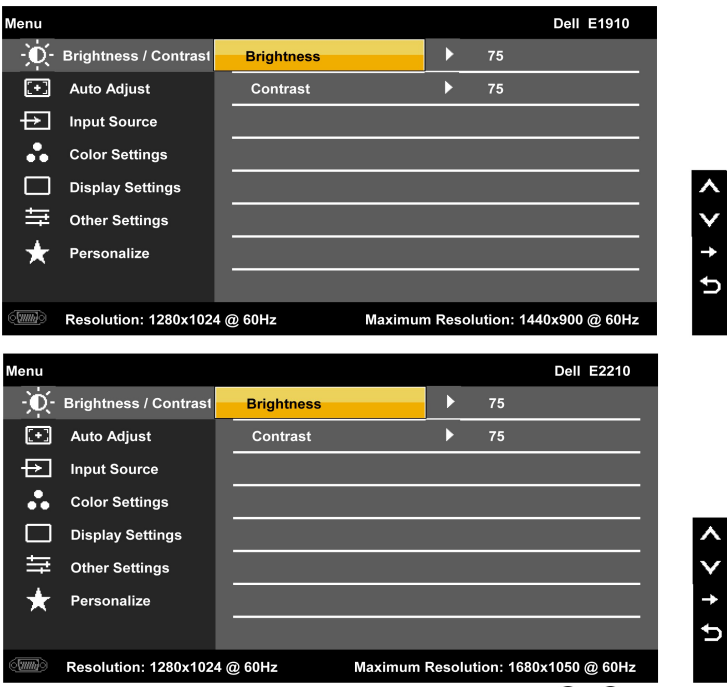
Menu Dell E1910

Brightness / Contrast
Auto Adjust
Input Source
Color Settings
Display Settings
Other Settings
Personalize

Brightness 75
Contrast 75

Resolution: 1280x1024 @ 60Hz Maximum Resolution: 1440x900 @ 60Hz

Menu Dell E2210

Brightness / Contrast
Auto Adjust
Input Source
Color Settings
Display Settings
Other Settings
Personalize

Brightness 75
Contrast 75

Resolution: 1280x1024 @ 60Hz Maximum Resolution: 1680x1050 @ 60Hz